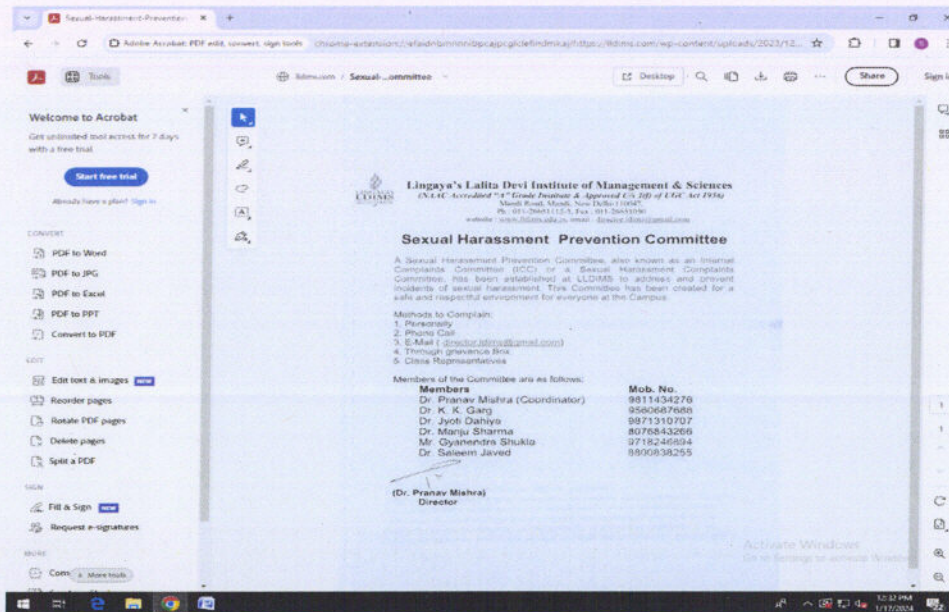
Sexual-Harassment-Preventi ×

Adobe Acrobat: PDF edit, convert, sign tools | chrome-extension://efaidnbmnnnibpcajpcglclefindmkaj/https://ldims.com/wp-content/uploads/2023/12...

Tools

ldims.com / Sexual-...ommittee

Desktop

Share

Sign in

Welcome to Acrobat

Get unlimited tool access for 7 days with a free trial.

Start free trial

Already have a plan? Sign in

CONVERT

PDF to Word

PDF to JPG

PDF to Excel

PDF to PPT

Convert to PDF

EDIT

Edit text & images NEW

Reorder pages

Rotate PDF pages

Delete pages

Split a PDF

SIGN

Fill & Sign NEW

Request e-signatures

MORE

Com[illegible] More tools

LLDIMS

Lingaya's Lalita Devi Institute of Management & Sciences
(NAAC Accredited "A" Grade Institute & Approved U/s 2(f) of UGC Act 1956)
Mandi Road, Mandi, New Delhi-110047
Ph.: 011-26651112-3, Fax: 011-26651090
website: www.lldims.edu.in, email: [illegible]

Sexual Harassment Prevention Committee

A Sexual Harassment Prevention Committee, also known as an Internal Complaints Committee (ICC) or a Sexual Harassment Complaints Committee, has been established at LLDIMS to address and prevent incidents of sexual harassment. This Committee has been created for a safe and respectful environment for everyone at the Campus.

Methods to Complain:
1. Personally
2. Phone Call
3. E-Mail ( director.lldims@gmail.com)
4. Through grievance Box
5. Class Representatives

Members of the Committee are as follows:

| Members | Mob. No. |
|---|---|
| Dr. Pranav Mishra (Coordinator) | 9811434276 |
| Dr. K. K. Garg | 9560687688 |
| Dr. Jyoti Dahiya | 9871310707 |
| Dr. Manju Sharma | 8076843266 |
| Mr. Gyanendra Shukla | 9718246894 |
| Dr. Saleem Javed | 8800838255 |

(Dr. Pranav Mishra)
Director

Activate Windows
Go to Settings to activate Windows.

12:12 PM
1/17/2024